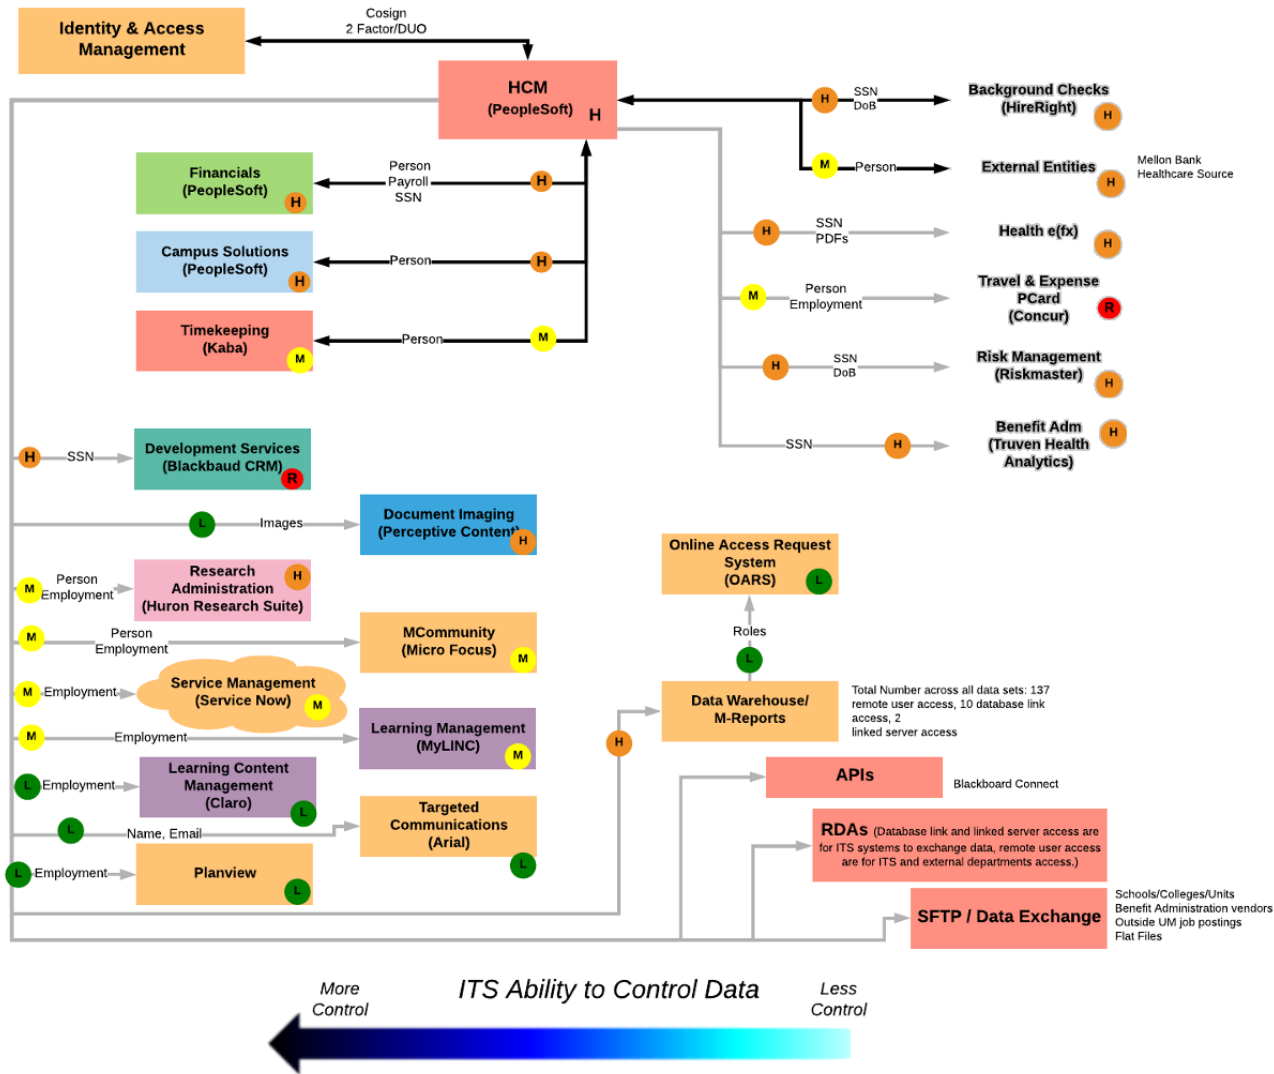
Identity & Access Management

Cosign
2 Factor/DUO

HCM
(PeopleSoft) H

H SSN DoB
Background Checks (HireRight) H

M Person
External Entities H
Mellon Bank
Healthcare Source

Financials (PeopleSoft) H
Person
Payroll
SSN
H

Campus Solutions (PeopleSoft) H
Person
H

Timekeeping (Kaba) M
Person
M

H SSN PDFs
Health e(fx) H

M Person Employment
Travel & Expense PCard (Concur) R

H SSN DoB
Risk Management (Riskmaster) H

SSN H
Benefit Adm (Truven Health Analytics) H

H SSN
Development Services (Blackbaud CRM) R

L Images
Document Imaging (Perceptive Content) H

Online Access Request System (OARS) L

M Person Employment
Research Administration (Huron Research Suite) H

Roles
L

M Person Employment
MCommunity (Micro Focus) M

M Employment
Service Management (Service Now) M

Data Warehouse/ M-Reports
Total Number across all data sets: 137 remote user access, 10 database link access, 2 linked server access

M Employment
Learning Management (MyLINC) M

H

L Employment
Learning Content Management (Claro) L

APIs
Blackboard Connect

L Name, Email
Targeted Communications (Arial) L

RDAs (Database link and linked server access are for ITS systems to exchange data, remote user access are for ITS and external departments access.)

L Employment
Planview L

SFTP / Data Exchange
Schools/Colleges/Units
Benefit Administration vendors
Outside UM job postings
Flat Files

More Control
ITS Ability to Control Data
Less Control